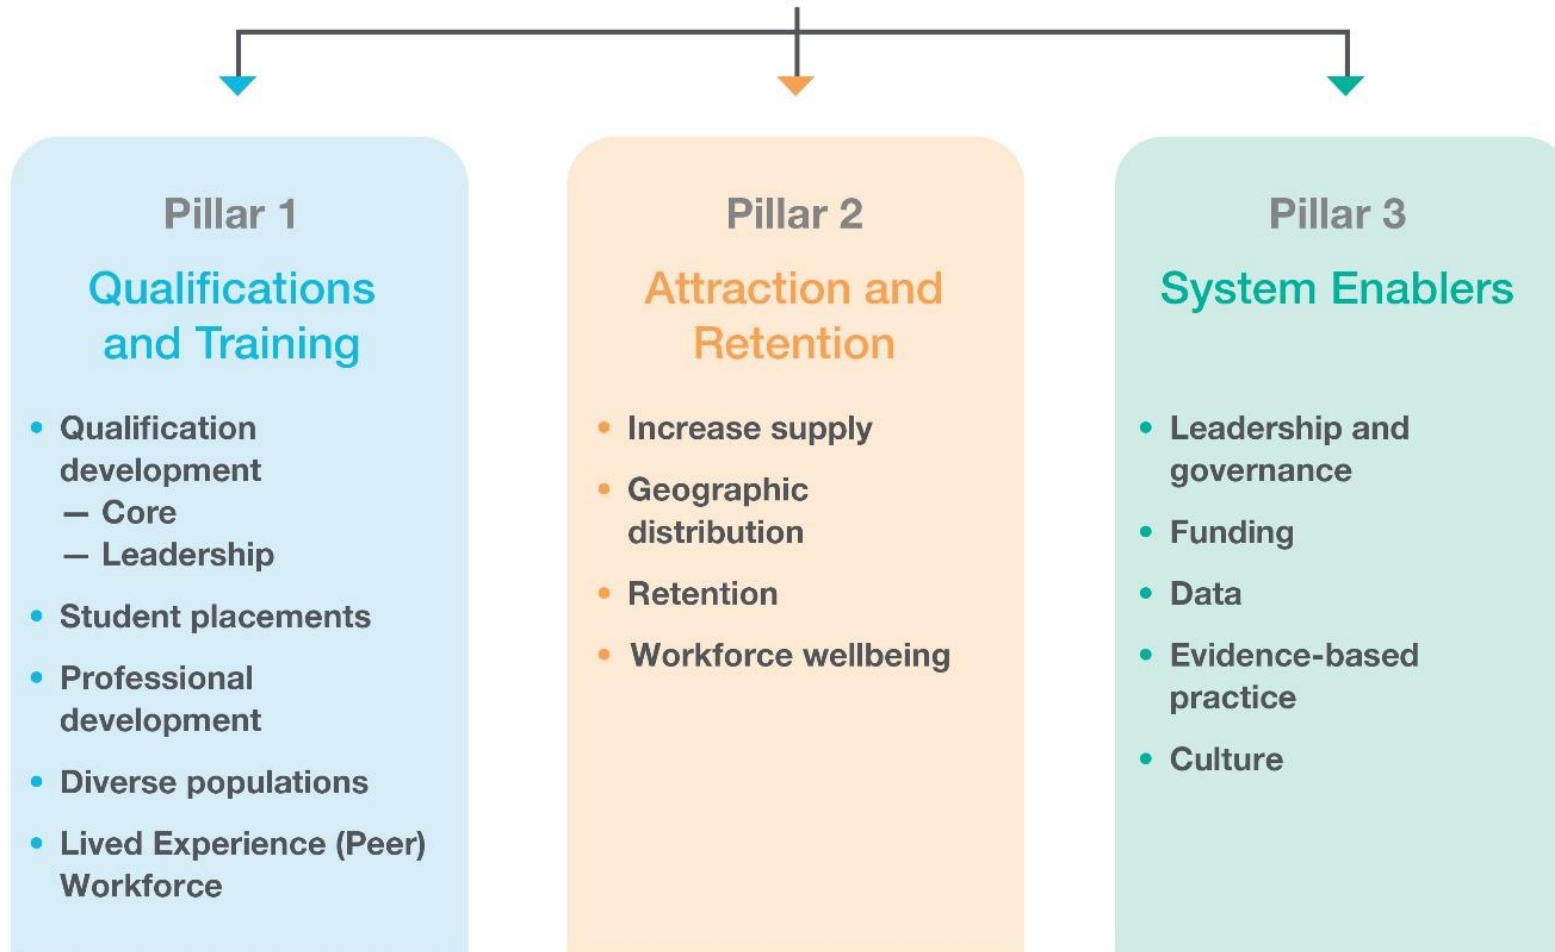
Pillar 1

Qualifications and Training

- Qualification development
  — Core
  — Leadership
- Student placements
- Professional development
- Diverse populations
- Lived Experience (Peer) Workforce

Pillar 2

Attraction and Retention

- Increase supply
- Geographic distribution
- Retention
- Workforce wellbeing

Pillar 3

System Enablers

- Leadership and governance
- Funding
- Data
- Evidence-based practice
- Culture